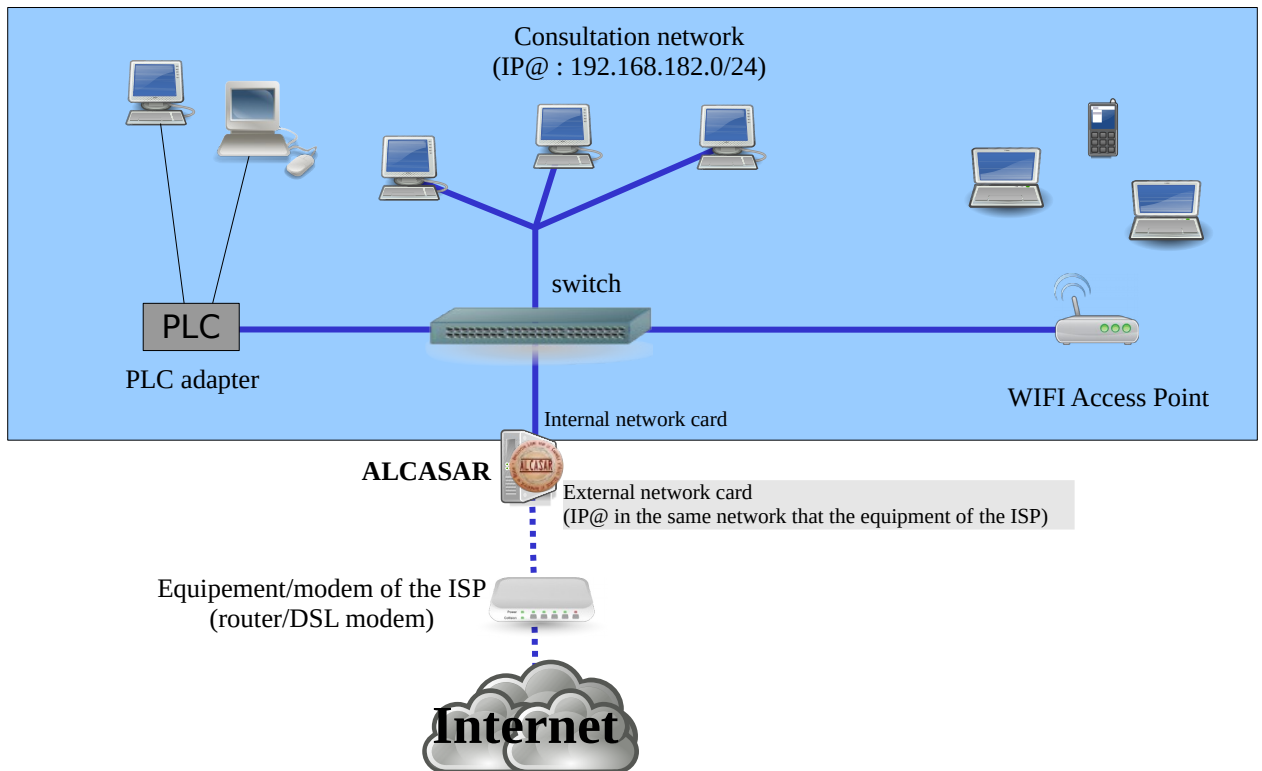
Consultation network
(IP@ : 192.168.182.0/24)

switch

PLC

PLC adapter

WIFI Access Point

Internal network card

ALCASAR

ALCASAR

External network card
(IP@ in the same network that the equipment of the ISP)

Equipement/modem of the ISP
(router/DSL modem)

Internet